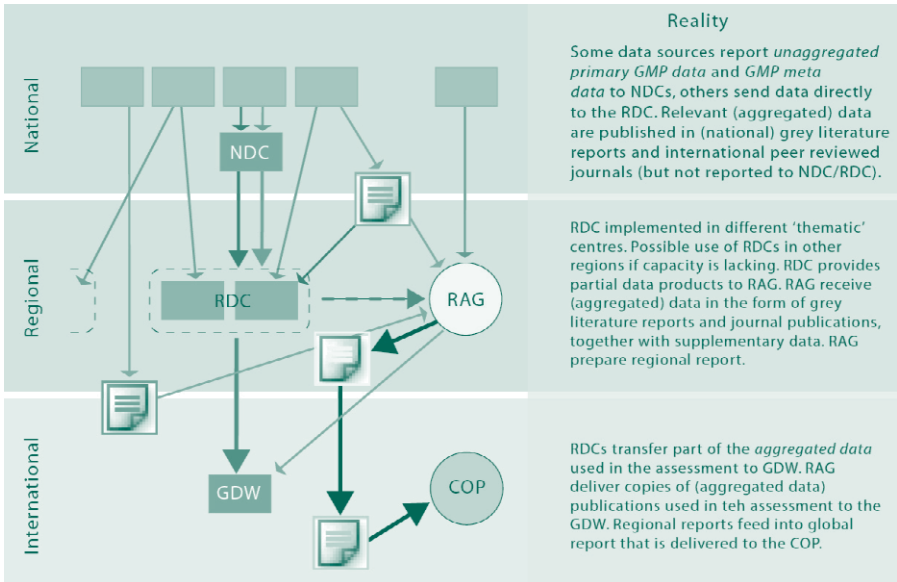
National

Regional

International

NDC

RDC

RAG

GDW

COP

Reality

Some data sources report *unaggregated primary GMP data* and *GMP meta data* to NDCs, others send data directly to the RDC. Relevant (aggregated) data are published in (national) grey literature reports and international peer reviewed journals (but not reported to NDC/RDC).

RDC implemented in different 'thematic' centres. Possible use of RDCs in other regions if capacity is lacking. RDC provides partial data products to RAG. RAG receive (aggregated) data in the form of grey literature reports and journal publications, together with supplementary data. RAG prepare regional report.

RDCs transfer part of the *aggregated data* used in the assessment to GDW. RAG deliver copies of (aggregated data) publications used in teh assessment to the GDW. Regional reports feed into global report that is delivered to the COP.